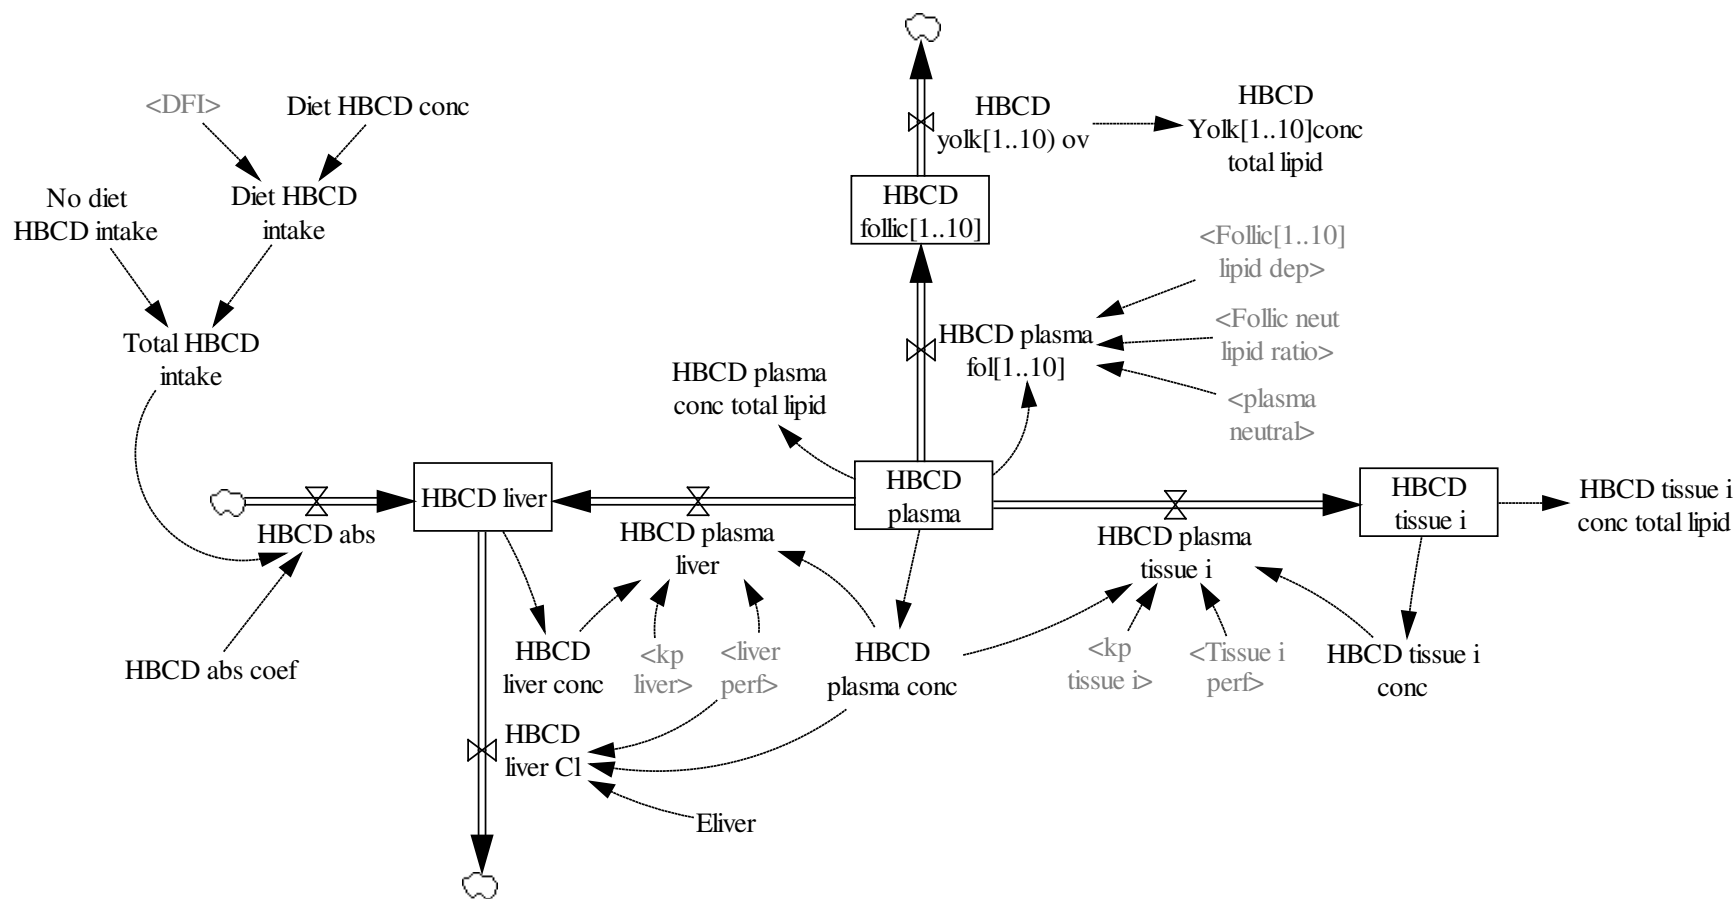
<DFI>
Diet HBCD conc
Diet HBCD intake
No diet HBCD intake
Total HBCD intake
HBCD yolk[1..10) ov
HBCD Yolk[1..10]conc total lipid
HBCD follic[1..10]
<Follic[1..10] lipid dep>
<Follic neut lipid ratio>
HBCD plasma fol[1..10]
<plasma neutral>
HBCD plasma conc total lipid
HBCD liver
HBCD abs
HBCD plasma
HBCD plasma liver
HBCD plasma tissue i
HBCD tissue i
HBCD tissue i conc total lipid
HBCD abs coef
HBCD liver conc
<kp liver>
<liver perf>
HBCD plasma conc
<kp tissue i>
<Tissue i perf>
HBCD tissue i conc
HBCD liver Cl
Eliver